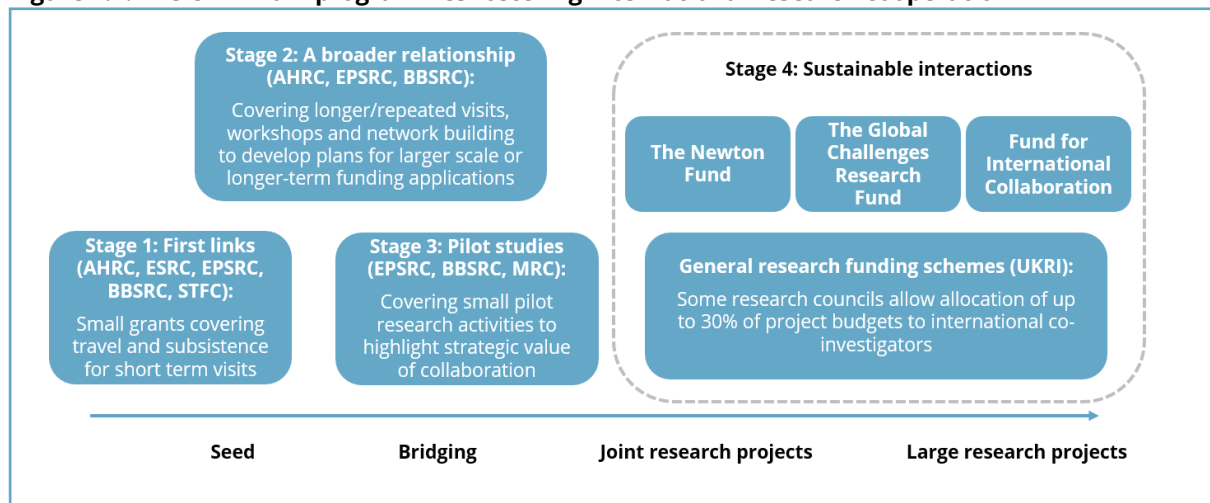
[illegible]

Stage 2: A broader relationship (AHRC, EPSRC, BBSRC):

Covering longer/repeated visits, workshops and network building to develop plans for larger scale or longer-term funding applications

Stage 1: First links (AHRC, ESRC, EPSRC, BBSRC, STFC):

Small grants covering travel and subsistence for short term visits

Stage 3: Pilot studies (EPSRC, BBSRC, MRC):

Covering small pilot research activities to highlight strategic value of collaboration

Stage 4: Sustainable interactions

The Newton Fund

The Global Challenges Research Fund

Fund for International Collaboration

General research funding schemes (UKRI):

Some research councils allow allocation of up to 30% of project budgets to international co-investigators

Seed

Bridging

Joint research projects

Large research projects